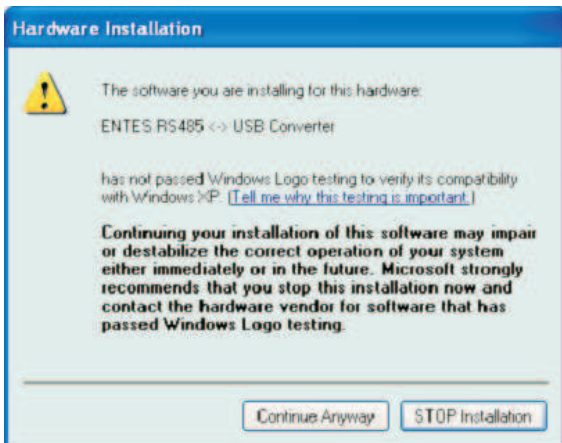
Hardware Installation

The software you are installing for this hardware:

ENTES RS485 <-> USB Converter

has not passed Windows Logo testing to verify its compatibility with Windows XP. (Tell me why this testing is important.)

Continuing your installation of this software may impair or destabilize the correct operation of your system either immediately or in the future. Microsoft strongly recommends that you stop this installation now and contact the hardware vendor for software that has passed Windows Logo testing.

Continue Anyway

STOP Installation